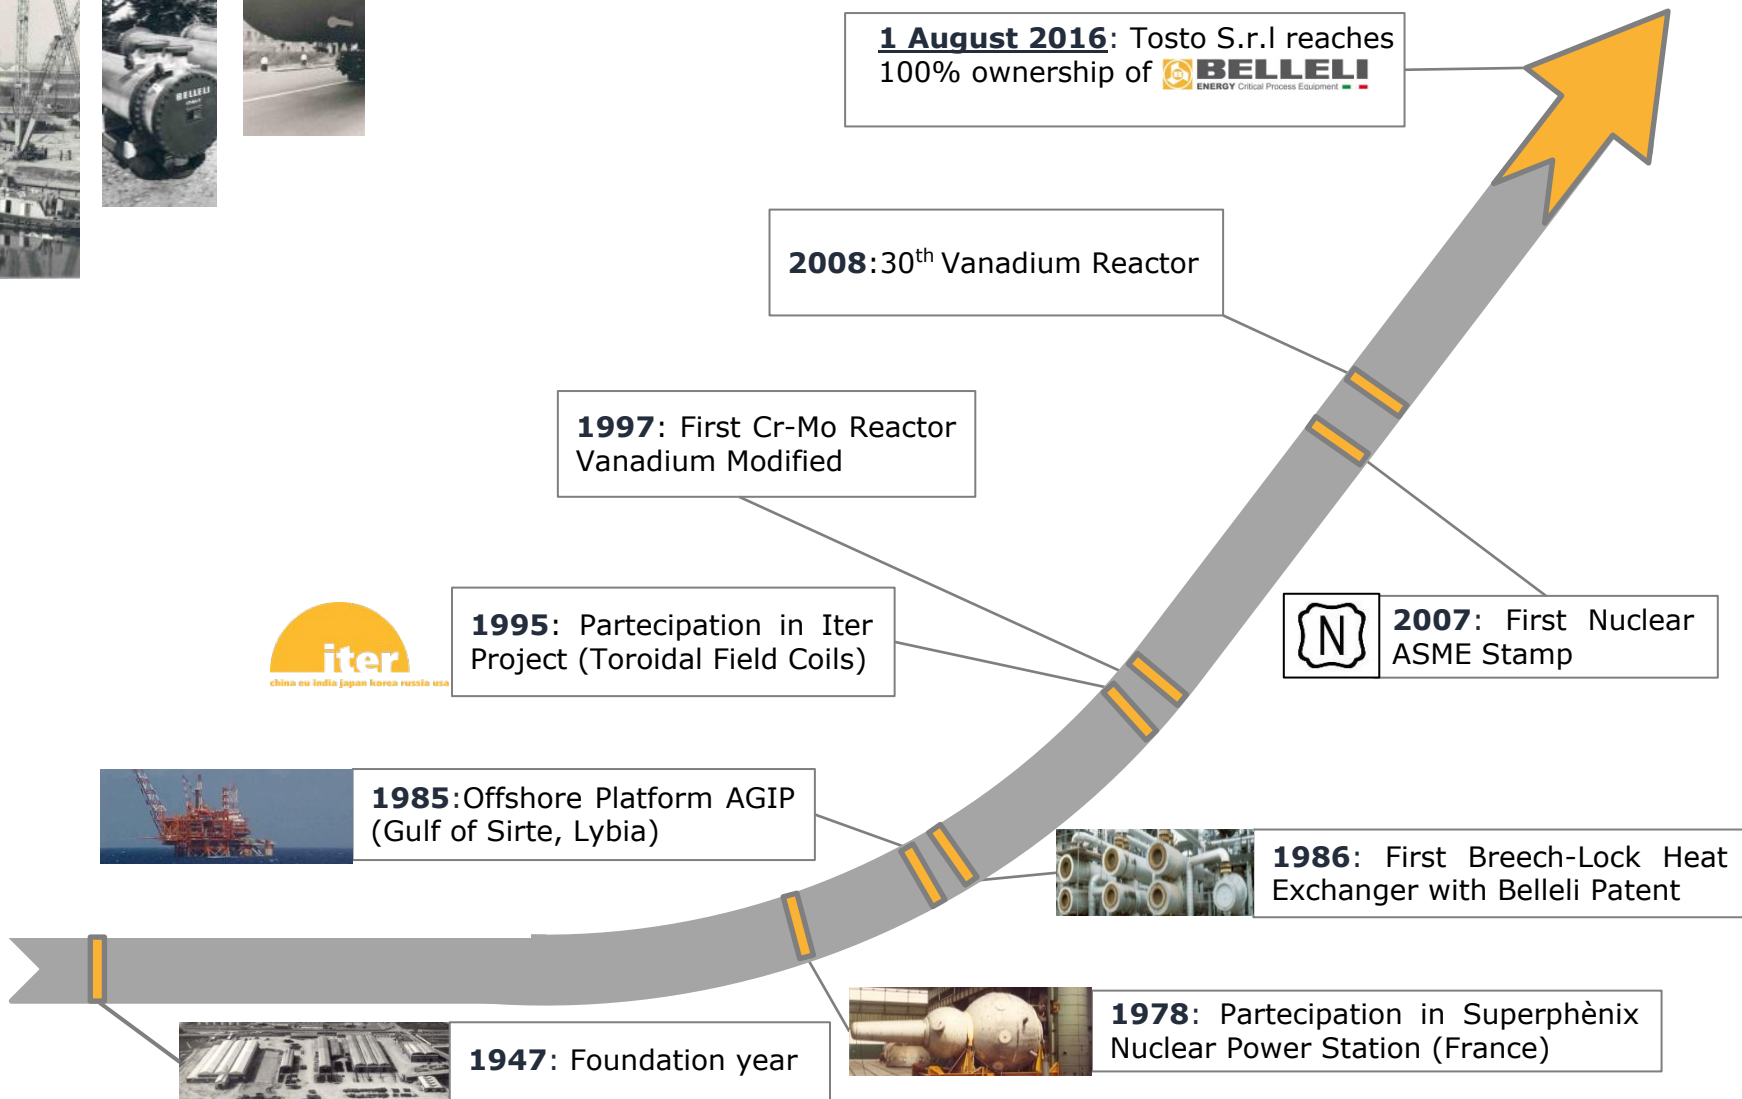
BELLELI

**1 August 2016**: Tosto S.r.l reaches 100% ownership of BELLELI ENERGY Critical Process Equipment

**2008**:30$^{th}$ Vanadium Reactor

**1997**: First Cr-Mo Reactor Vanadium Modified

iter
china eu india japan korea russia usa

**1995**: Partecipation in Iter Project (Toroidal Field Coils)

N

**2007**: First Nuclear ASME Stamp

**1985**:Offshore Platform AGIP (Gulf of Sirte, Lybia)

**1986**: First Breech-Lock Heat Exchanger with Belleli Patent

**1978**: Partecipation in Superphènix Nuclear Power Station (France)

**1947**: Foundation year